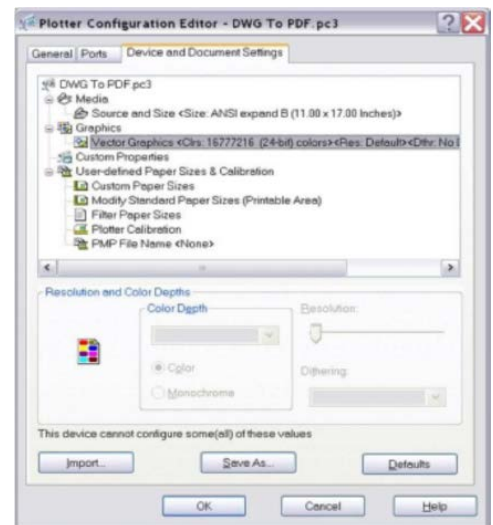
Plotter Configuration Editor - DWG To PDF.pc3

General | Ports | Device and Document Settings

DWG To PDF.pc3
Media
Source and Size <Size: ANSI expand B (11.00 x 17.00 Inches)>
Graphics
Vector Graphics <Clrs: 16777216 (24-bit) colors><Res: Default><Dthr: No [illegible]
Custom Properties
User-defined Paper Sizes & Calibration
Custom Paper Sizes
Modify Standard Paper Sizes (Printable Area)
Filter Paper Sizes
Plotter Calibration
PMP File Name <None>

Resolution and Color Depths
Color Depth
Resolution:
Color
Monochrome
Dithering:

This device cannot configure some(all) of these values

Import... | Save As... | Defaults

OK | Cancel | Help